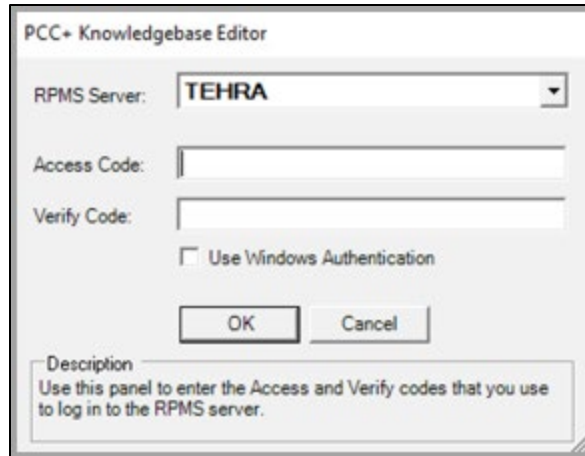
PCC+ Knowledgebase Editor

RPMS Server: TEHRA

Access Code:

Verify Code:

Use Windows Authentication

OK Cancel

Description
Use this panel to enter the Access and Verify codes that you use to log in to the RPMS server.